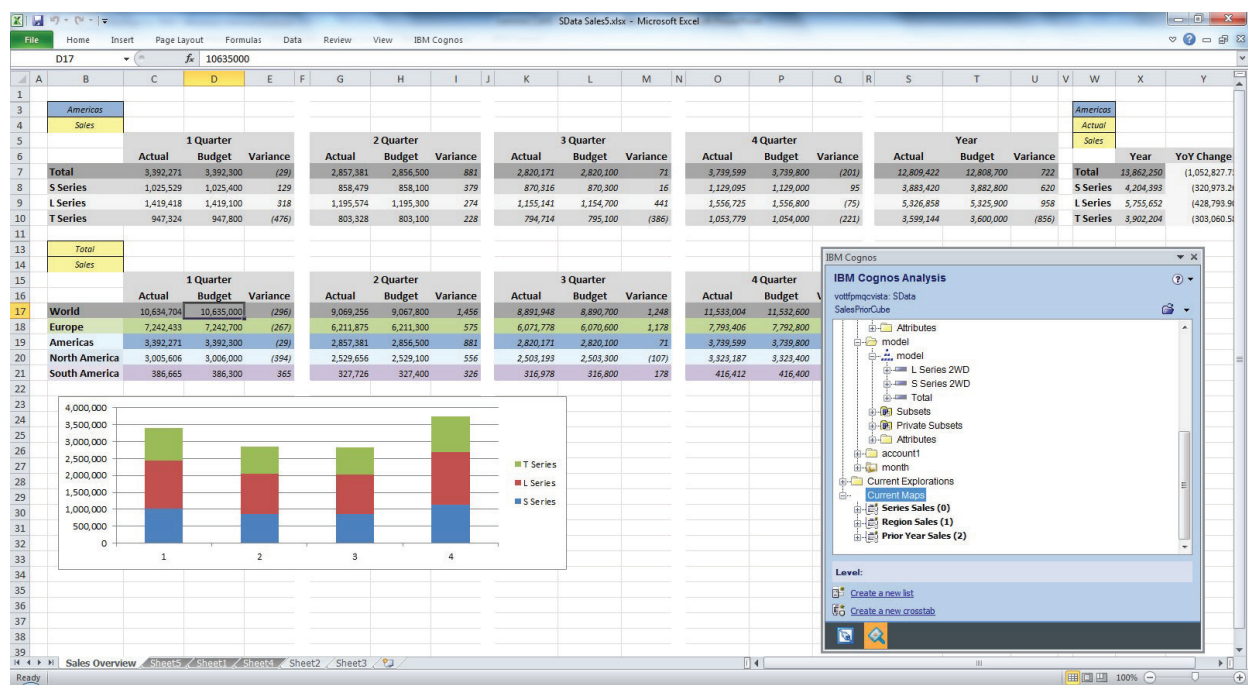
SData Sales5.xlsx - Microsoft Excel

File Home Insert Page Layout Formulas Data Review View IBM Cognos

D17 $f_x$ 10635000

A B C D E F G H I J K L M N O P Q R S T U V W X Y

Americas
Sales

| | 1 Quarter | | | 2 Quarter | | | 3 Quarter | | | 4 Quarter | | | Year | | |
|---|---|---|---|---|---|---|---|---|---|---|---|---|---|---|---|
| | Actual | Budget | Variance | Actual | Budget | Variance | Actual | Budget | Variance | Actual | Budget | Variance | Actual | Budget | Variance |
| Total | 3,392,271 | 3,392,300 | (29) | 2,857,381 | 2,856,500 | 881 | 2,820,171 | 2,820,100 | 71 | 3,739,599 | 3,739,800 | (201) | 12,809,422 | 12,808,700 | 722 |
| S Series | 1,025,529 | 1,025,400 | 129 | 858,479 | 858,100 | 379 | 870,316 | 870,300 | 16 | 1,129,095 | 1,129,000 | 95 | 3,883,420 | 3,882,800 | 620 |
| L Series | 1,419,418 | 1,419,100 | 318 | 1,195,574 | 1,195,300 | 274 | 1,155,141 | 1,154,700 | 441 | 1,556,725 | 1,556,800 | (75) | 5,326,858 | 5,325,900 | 958 |
| T Series | 947,324 | 947,800 | (476) | 803,328 | 803,100 | 228 | 794,714 | 795,100 | (386) | 1,053,779 | 1,054,000 | (221) | 3,599,144 | 3,600,000 | (856) |

Americas
Actual
Sales

| | Year | YoY Change |
|---|---|---|
| Total | 13,862,250 | (1,052,827.7 |
| S Series | 4,204,393 | (320,973.2 |
| L Series | 5,755,652 | (428,793.9 |
| T Series | 3,902,204 | (303,060.5 |

Total
Sales

| | 1 Quarter | | | 2 Quarter | | | 3 Quarter | | | 4 Quarter | |
|---|---|---|---|---|---|---|---|---|---|---|---|
| | Actual | Budget | Variance | Actual | Budget | Variance | Actual | Budget | Variance | Actual | Budget |
| World | 10,634,704 | 10,635,000 | (296) | 9,069,256 | 9,067,800 | 1,456 | 8,891,948 | 8,890,700 | 1,248 | 11,533,004 | 11,532,600 |
| Europe | 7,242,433 | 7,242,700 | (267) | 6,211,875 | 6,211,300 | 575 | 6,071,778 | 6,070,600 | 1,178 | 7,793,406 | 7,792,800 |
| Americas | 3,392,271 | 3,392,300 | (29) | 2,857,381 | 2,856,500 | 881 | 2,820,171 | 2,820,100 | 71 | 3,739,599 | 3,739,800 |
| North America | 3,005,606 | 3,006,000 | (394) | 2,529,656 | 2,529,100 | 556 | 2,503,193 | 2,503,300 | (107) | 3,323,187 | 3,323,400 |
| South America | 386,665 | 386,300 | 365 | 327,726 | 327,400 | 326 | 316,978 | 316,800 | 178 | 416,412 | 416,400 |

4,000,000
3,500,000
3,000,000
2,500,000
2,000,000
1,500,000
1,000,000
500,000
0
1 2 3 4
T Series
L Series
S Series

IBM Cognos
IBM Cognos Analysis
vottfpmqcvista: SData
SalesPriorCube
Attributes
model
model
L Series 2WD
S Series 2WD
Total
Subsets
Private Subsets
Attributes
account1
month
Current Explorations
Current Maps
Series Sales (0)
Region Sales (1)
Prior Year Sales (2)
Level:
Create a new list
Create a new crosstab

Sales Overview Sheet5 Sheet1 Sheet4 Sheet2 Sheet3
Ready 100%